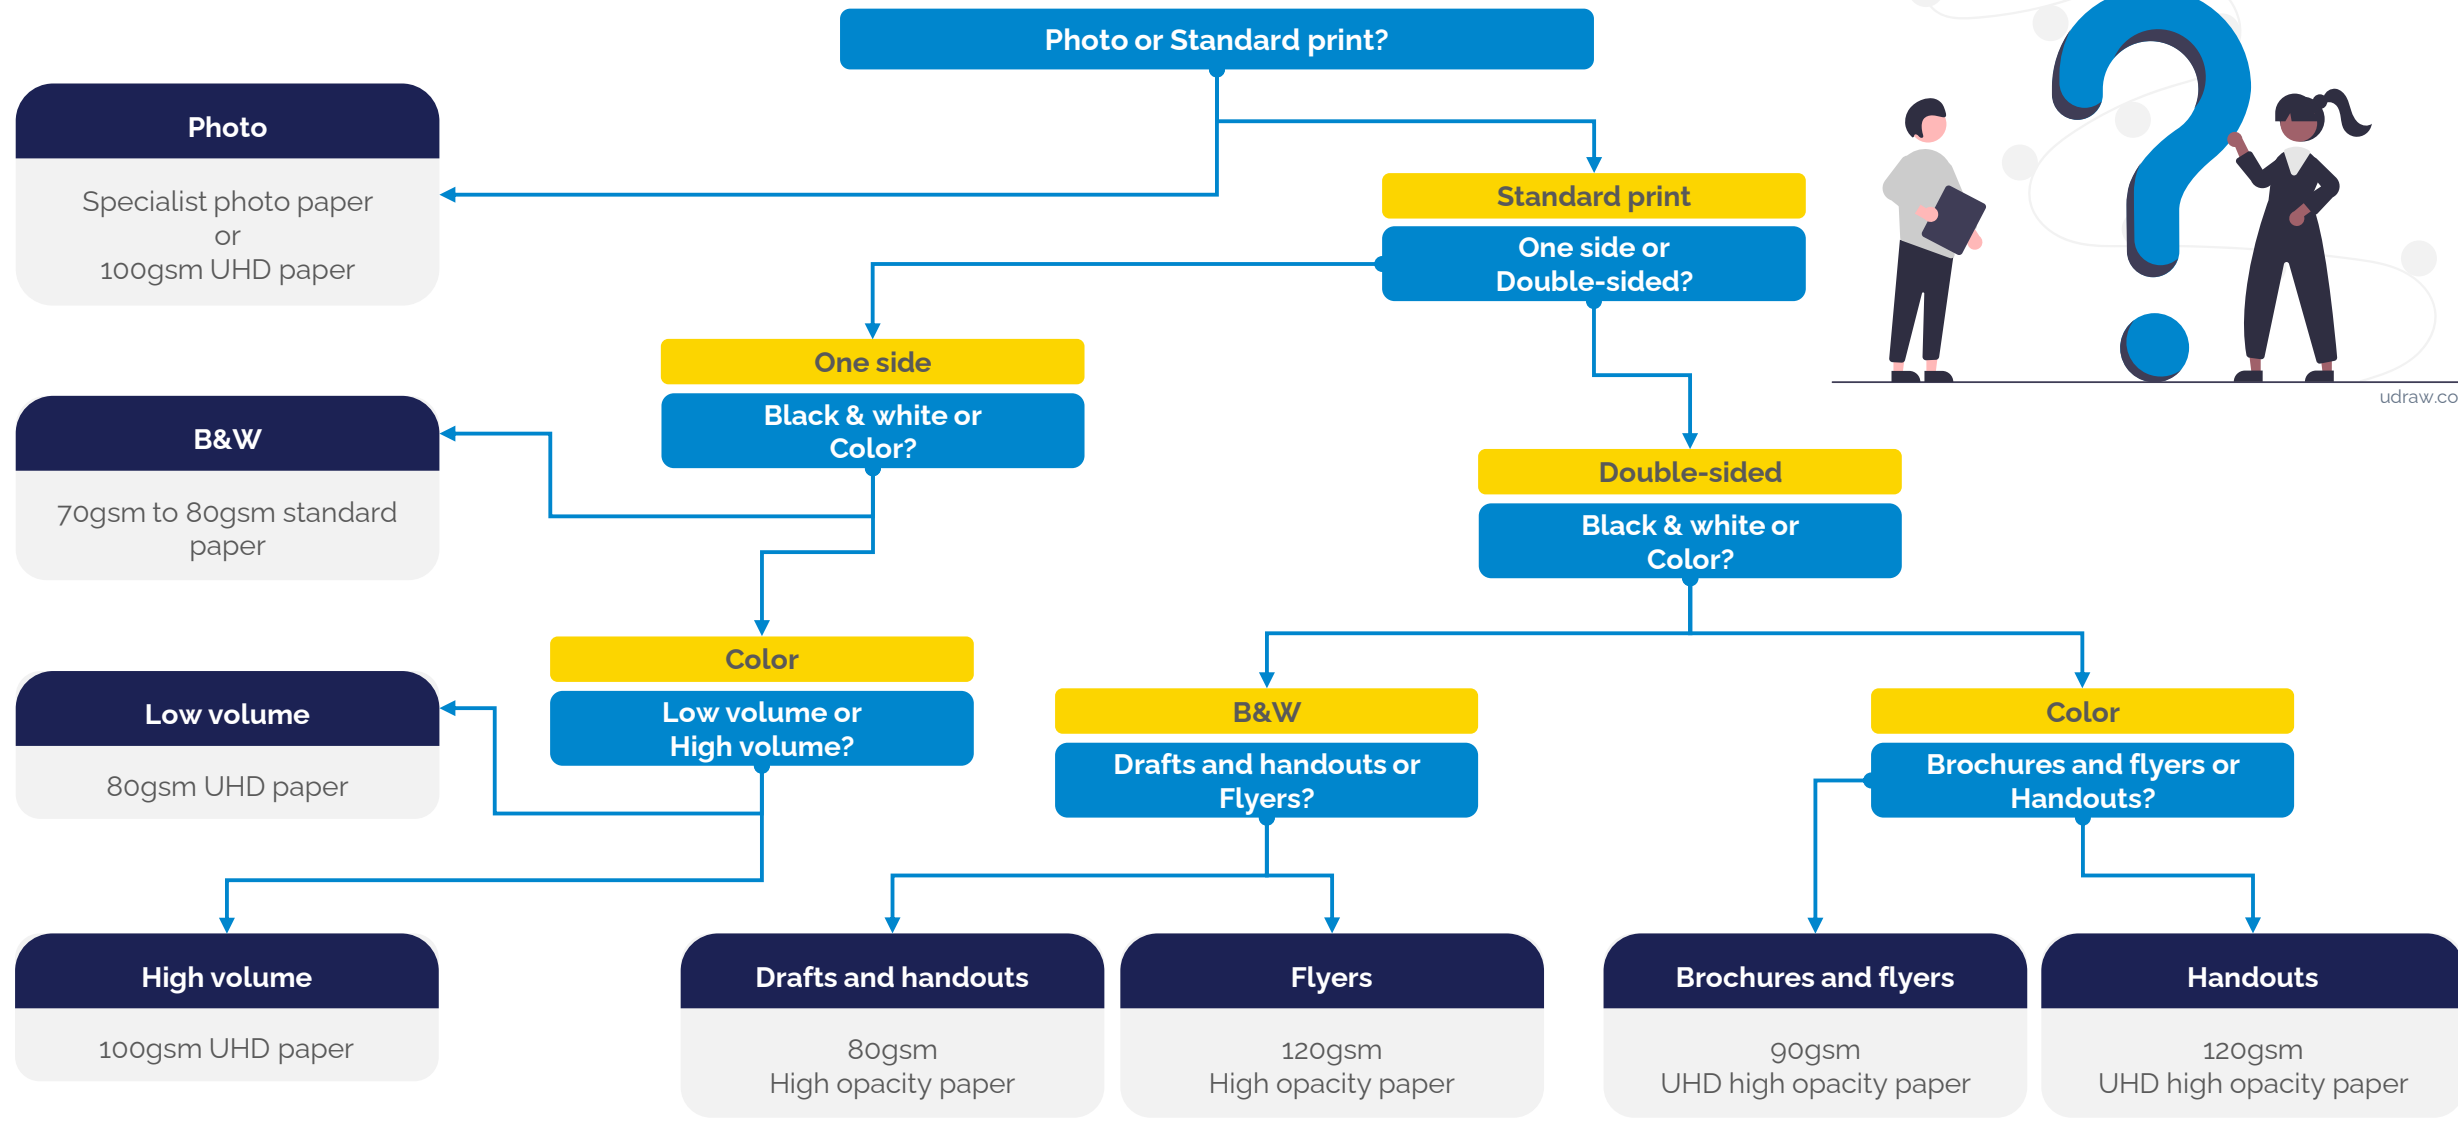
Photo or Standard print?

Photo

Specialist photo paper
or
100gsm UHD paper

Standard print

One side or
Double-sided?

udraw.co

One side

Black & white or
Color?

B&W

70gsm to 80gsm standard paper

Double-sided

Black & white or
Color?

Color

Low volume or
High volume?

Low volume

80gsm UHD paper

B&W

Drafts and handouts or
Flyers?

Color

Brochures and flyers or
Handouts?

High volume

100gsm UHD paper

Drafts and handouts

80gsm
High opacity paper

Flyers

120gsm
High opacity paper

Brochures and flyers

90gsm
UHD high opacity paper

Handouts

120gsm
UHD high opacity paper